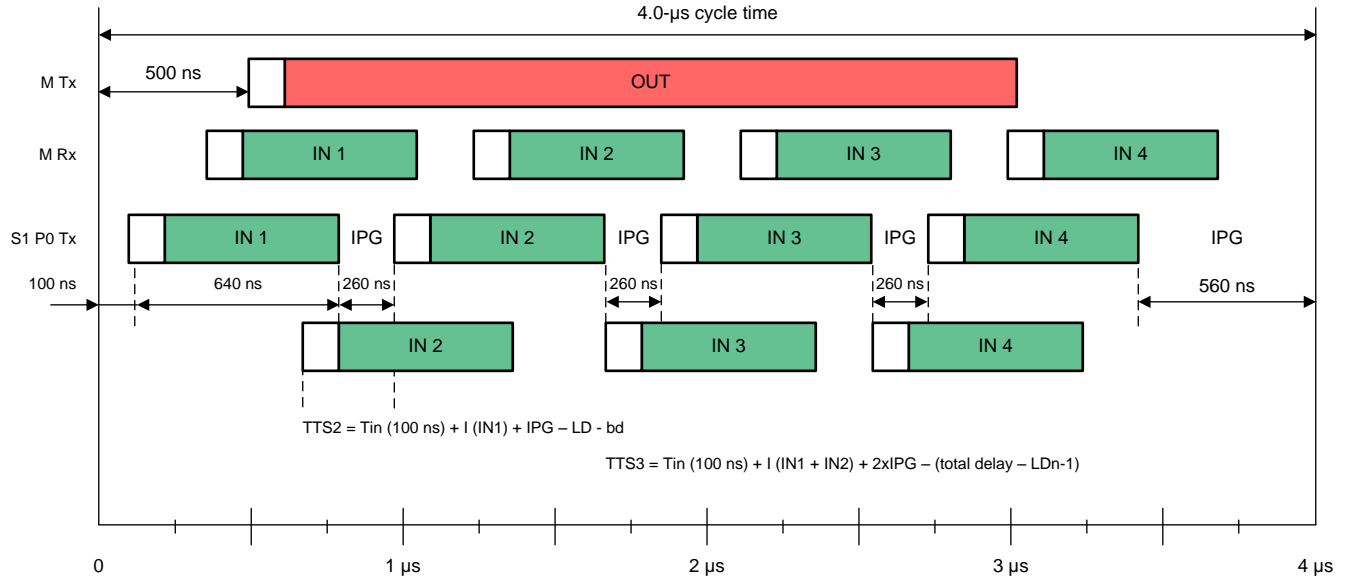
4.0-µs cycle time

M Tx
500 ns
OUT

M Rx
IN 1
IN 2
IN 3
IN 4

S1 P0 Tx
IN 1
IPG
IN 2
IPG
IN 3
IPG
IN 4
IPG

100 ns
640 ns
260 ns
260 ns
260 ns
560 ns

IN 2
IN 3
IN 4

TTS2 = Tin (100 ns) + I (IN1) + IPG – LD - bd

TTS3 = Tin (100 ns) + I (IN1 + IN2) + 2xIPG – (total delay – LDn-1)

0
1 µs
2 µs
3 µs
4 µs